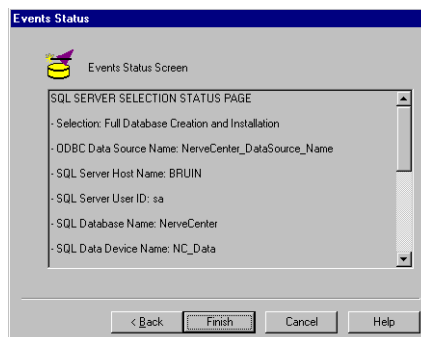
Events Status

Events Status Screen

SQL SERVER SELECTION STATUS PAGE

- Selection: Full Database Creation and Installation

- ODBC Data Source Name: NerveCenter_DataSource_Name

- SQL Server Host Name: BRUIN

- SQL Server User ID: sa

- SQL Database Name: NerveCenter

- SQL Data Device Name: NC_Data

< Back | Finish | Cancel | Help